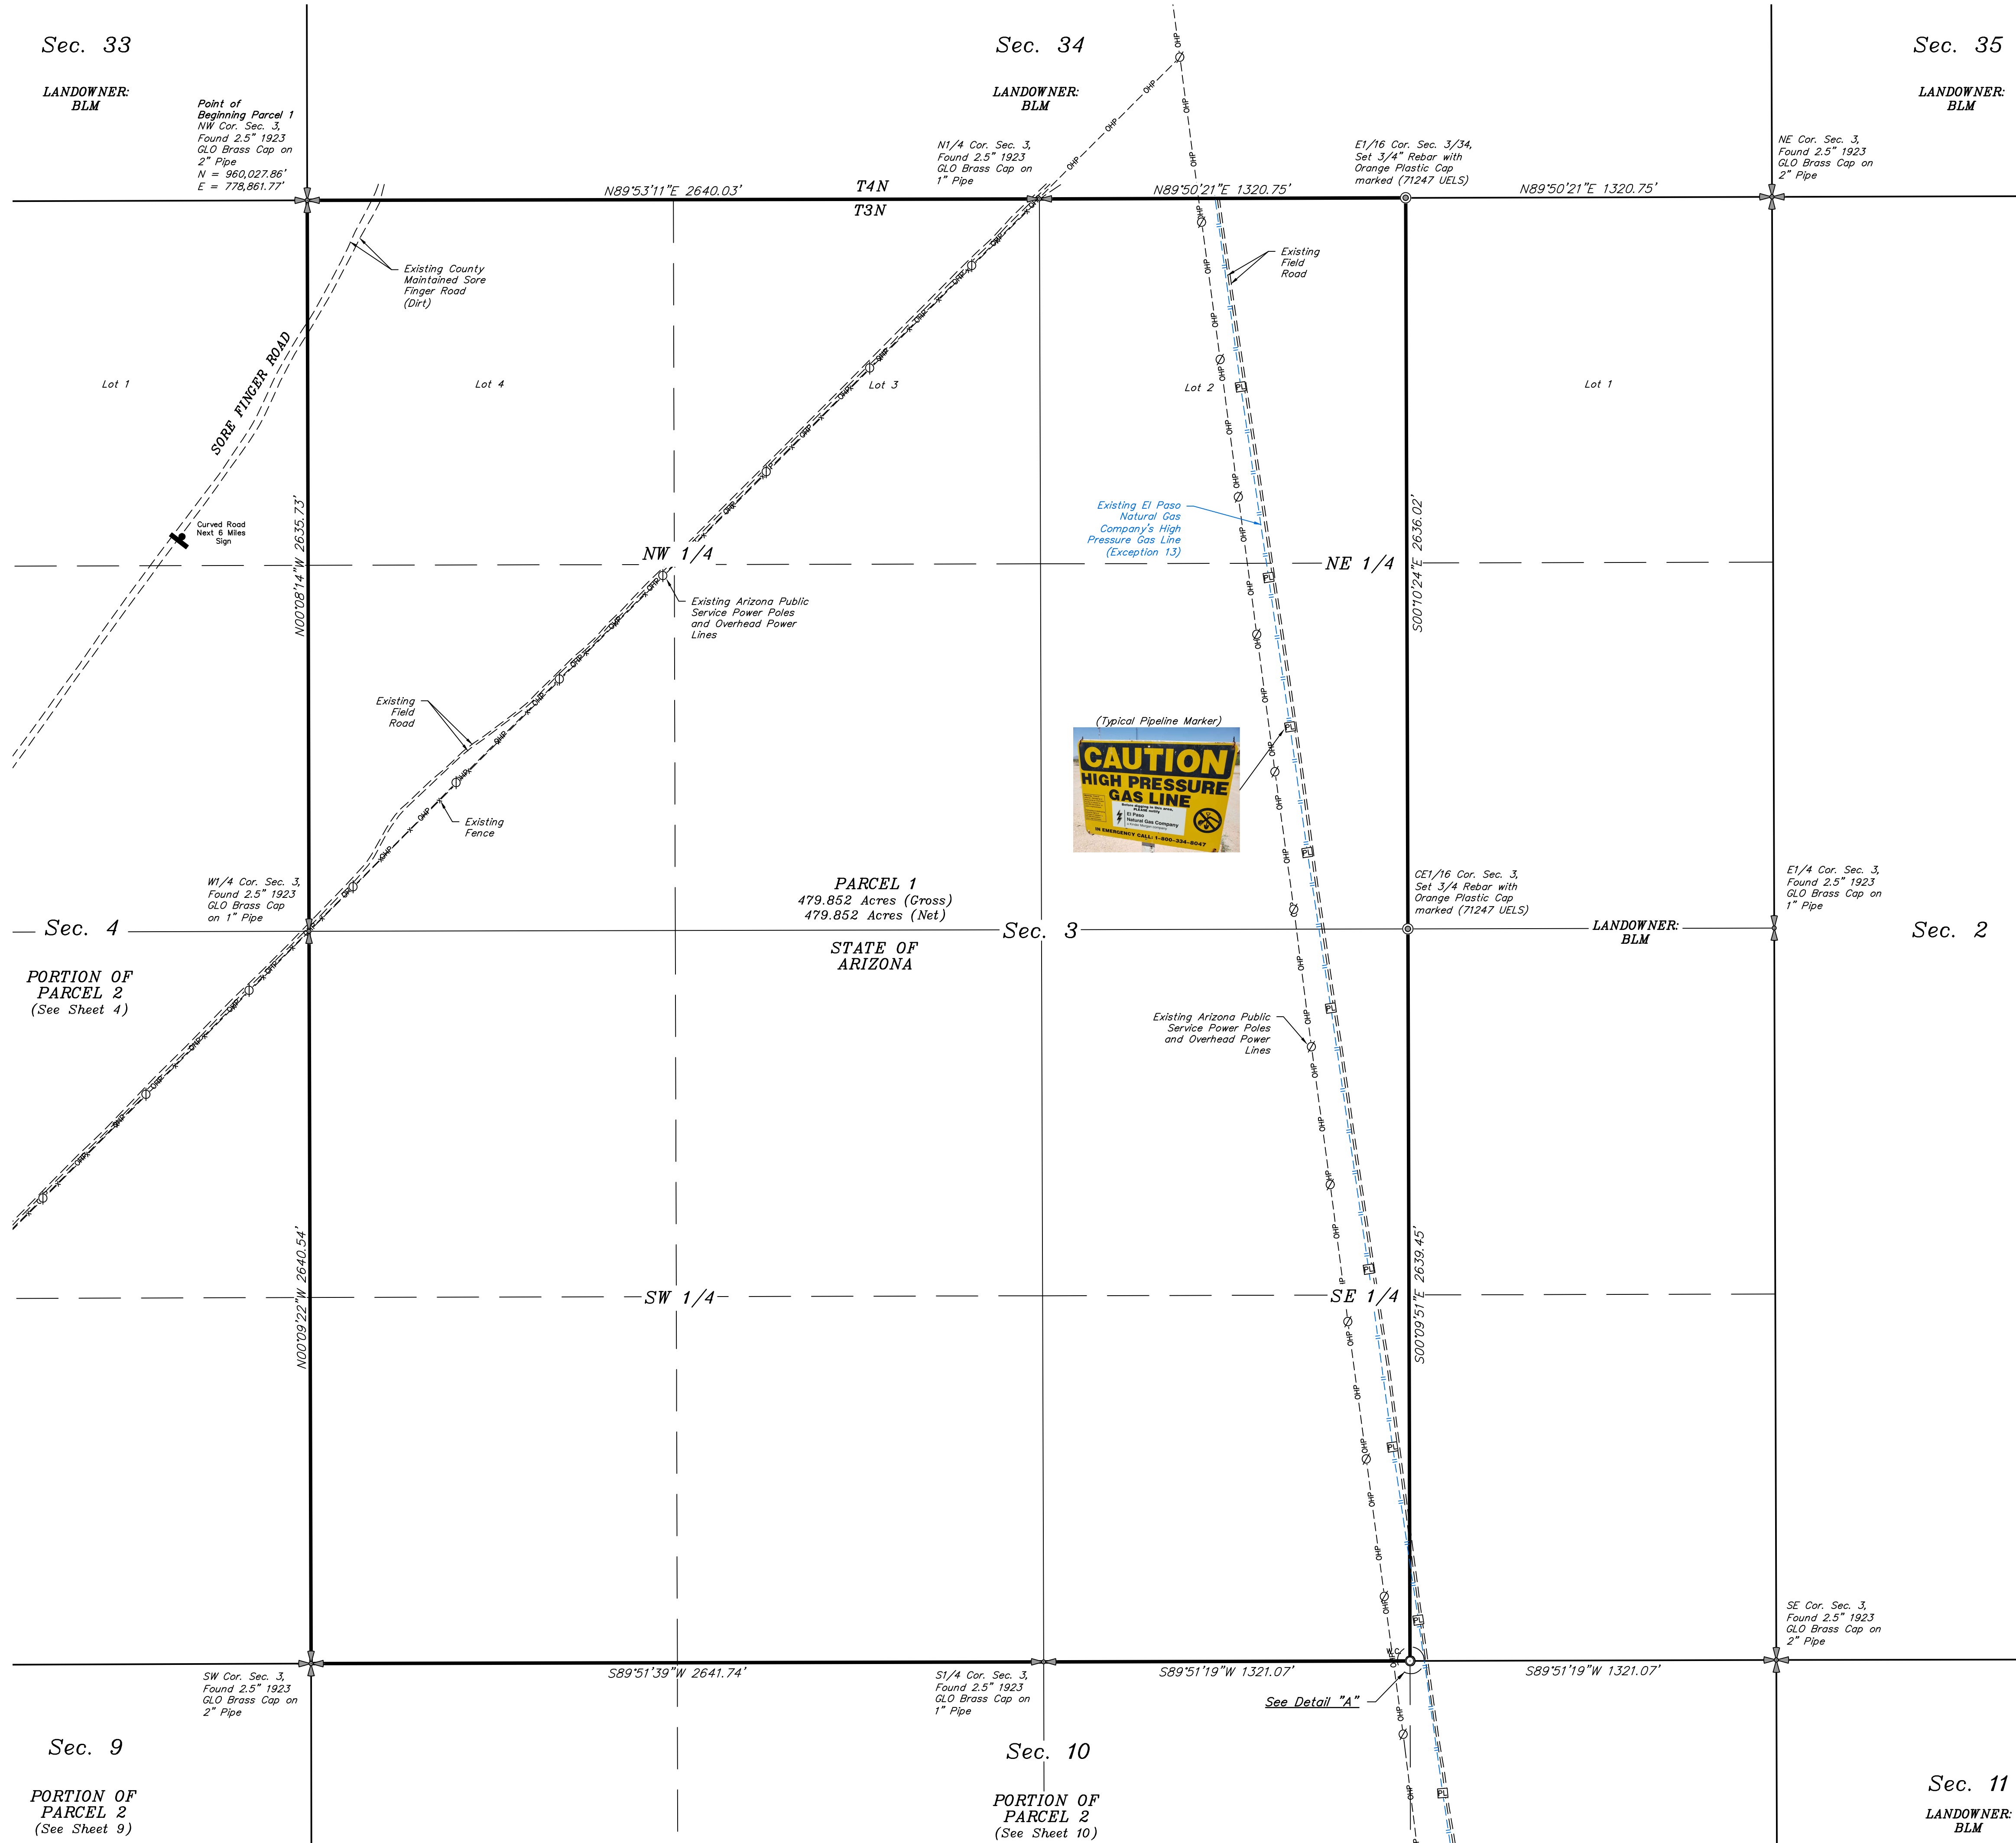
Sec. 33

LANDOWNER: BLM

Point of Beginning Parcel 1 NW Cor. Sec. 3, Found 2.5" 1923 GLO Brass Cap on 2" Pipe N = 960,027.86' E = 778,861.77'

Sec. 34

LANDOWNER: BLM

N1/4 Cor. Sec. 3, Found 2.5" 1923 GLO Brass Cap on 1" Pipe

E1/16 Cor. Sec. 3/34, Set 3/4" Rebar with Orange Plastic Cap marked (71247 UELS)

Sec. 35

LANDOWNER: BLM

NE Cor. Sec. 3, Found 2.5" 1923 GLO Brass Cap on 2" Pipe

N89°53'11"E 2640.03'

T4N

T3N

N89°50'21"E 1320.75'

N89°50'21"E 1320.75'

Existing County Maintained Sore Finger Road (Dirt)

Existing Field Road

SORE FINGER ROAD

Lot 1

Lot 4

Lot 3

Lot 2

Lot 1

Existing El Paso Natural Gas Company's High Pressure Gas Line (Exception 13)

Curved Road Next 6 Miles Sign

N00°08'14"W 2635.73'

NW 1/4

NE 1/4

S00°10'24"E 2636.02'

Existing Arizona Public Service Power Poles and Overhead Power Lines

(Typical Pipeline Marker)

CAUTION HIGH PRESSURE GAS LINE

El Paso Natural Gas Company

IN EMERGENCY CALL: 1-800-334-8047

Existing Field Road

Existing Fence

W1/4 Cor. Sec. 3, Found 2.5" 1923 GLO Brass Cap on 1" Pipe

PARCEL 1 479.852 Acres (Gross) 479.852 Acres (Net)

CE1/16 Cor. Sec. 3, Set 3/4 Rebar with Orange Plastic Cap marked (71247 UELS)

E1/4 Cor. Sec. 3, Found 2.5" 1923 GLO Brass Cap on 1" Pipe

Sec. 4

Sec. 3

LANDOWNER: BLM

Sec. 2

PORTION OF PARCEL 2 (See Sheet 4)

STATE OF ARIZONA

Existing Arizona Public Service Power Poles and Overhead Power Lines

N00°09'22"W 2640.54'

SW 1/4

SE 1/4

S00°09'51"E 2639.45'

SE Cor. Sec. 3, Found 2.5" 1923 GLO Brass Cap on 2" Pipe

S89°51'39"W 2641.74'

S89°51'19"W 1321.07'

S89°51'19"W 1321.07'

SW Cor. Sec. 3, Found 2.5" 1923 GLO Brass Cap on 2" Pipe

S1/4 Cor. Sec. 3, Found 2.5" 1923 GLO Brass Cap on 1" Pipe

See Detail "A"

Sec. 9

PORTION OF PARCEL 2 (See Sheet 9)

Sec. 10

PORTION OF PARCEL 2 (See Sheet 10)

Sec. 11

LANDOWNER: BLM